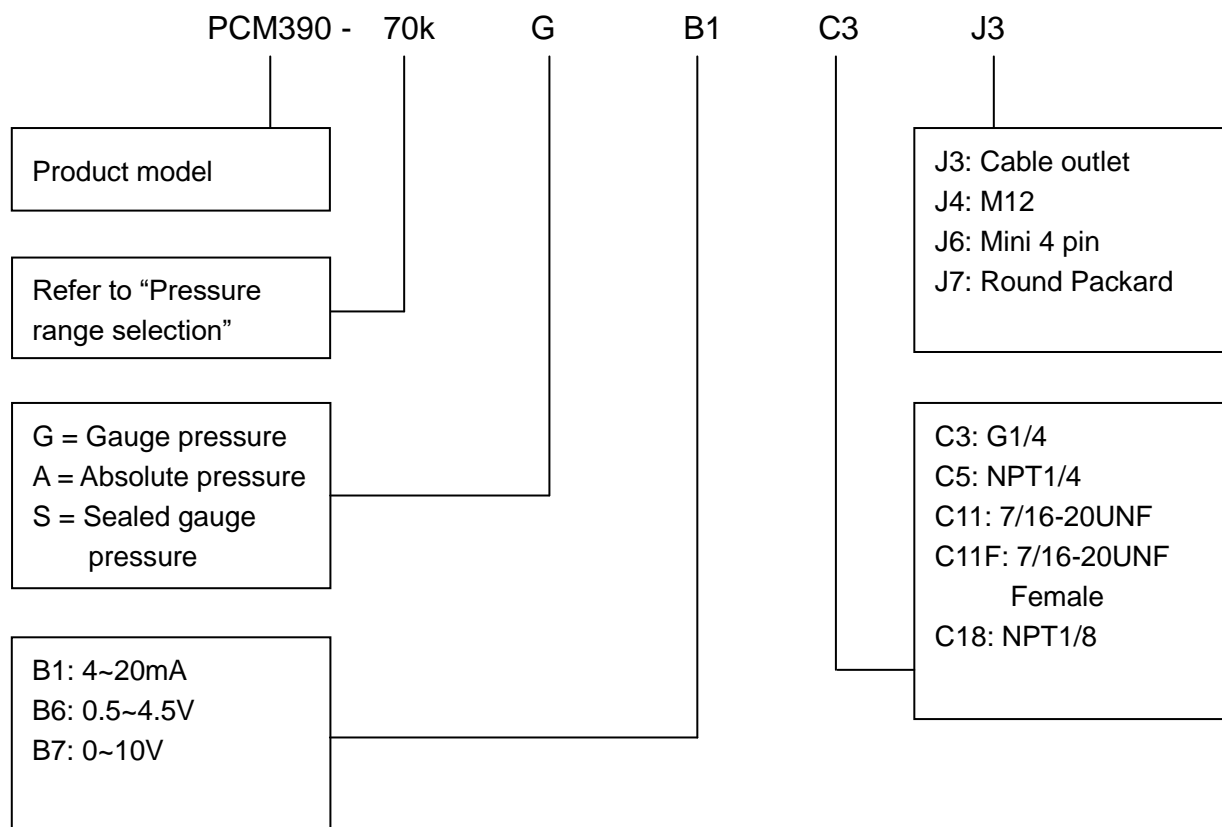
PCM390 - 70k G B1 C3 J3

Product model

Refer to "Pressure range selection"

G = Gauge pressure
A = Absolute pressure
S = Sealed gauge pressure

B1: 4~20mA
B6: 0.5~4.5V
B7: 0~10V

J3: Cable outlet
J4: M12
J6: Mini 4 pin
J7: Round Packard

C3: G1/4
C5: NPT1/4
C11: 7/16-20UNF
C11F: 7/16-20UNF Female
C18: NPT1/8